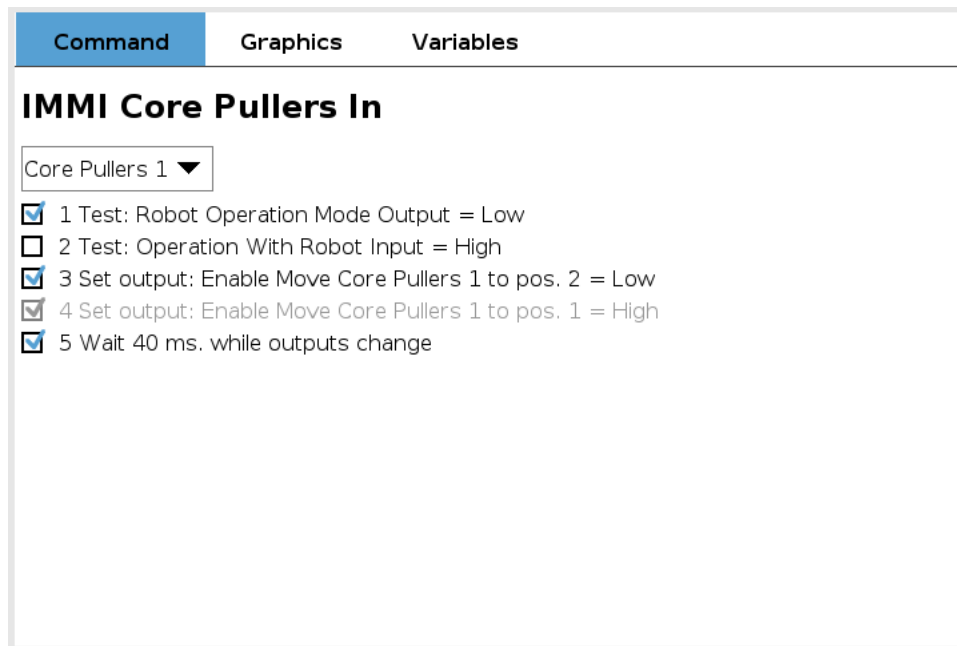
Command Graphics Variables

IMMI Core Pullers In

Core Pullers 1

1 Test: Robot Operation Mode Output = Low
2 Test: Operation With Robot Input = High
3 Set output: Enable Move Core Pullers 1 to pos. 2 = Low
4 Set output: Enable Move Core Pullers 1 to pos. 1 = High
5 Wait 40 ms. while outputs change